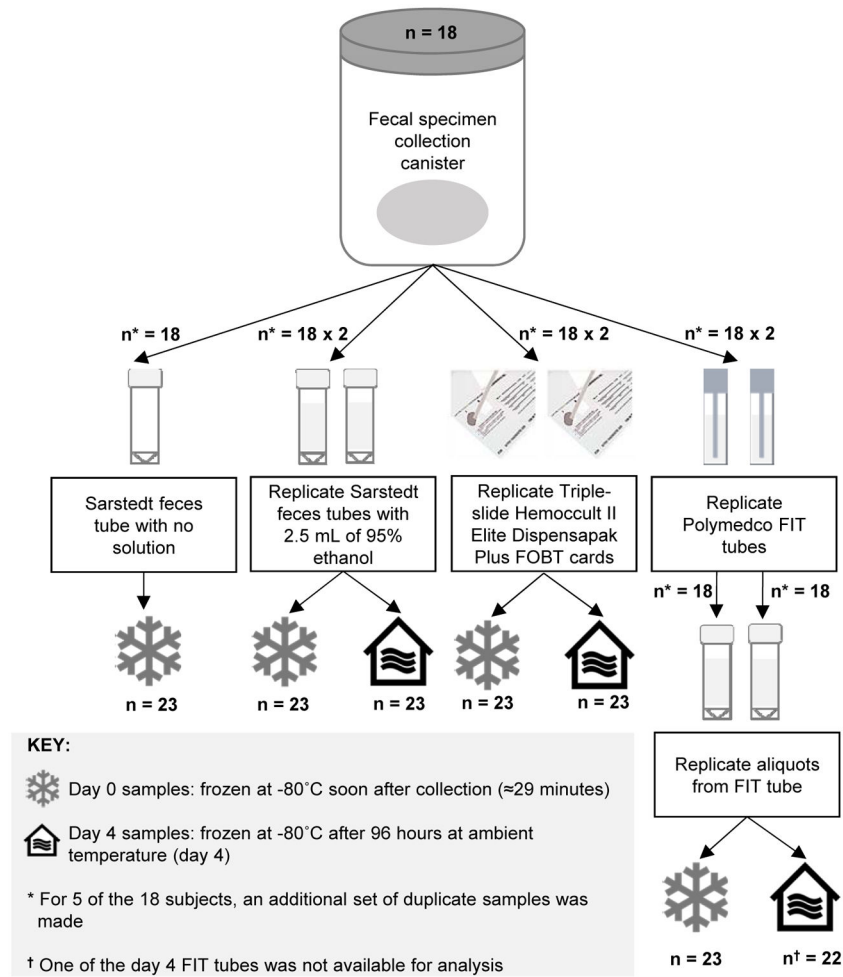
n = 18

Fecal specimen collection canister

n* = 18

n* = 18 x 2

n* = 18 x 2

n* = 18 x 2

Sarstedt feces tube with no solution

Replicate Sarstedt feces tubes with 2.5 mL of 95% ethanol

Replicate Triple-slide Hemoccult II Elite Dispensapak Plus FOBT cards

Replicate Polymedco FIT tubes

n* = 18

n* = 18

n = 23

n = 23

n = 23

n = 23

n = 23

KEY:

Day 0 samples: frozen at -80°C soon after collection (≈29 minutes)

Day 4 samples: frozen at -80°C after 96 hours at ambient temperature (day 4)

* For 5 of the 18 subjects, an additional set of duplicate samples was made

† One of the day 4 FIT tubes was not available for analysis

Replicate aliquots from FIT tube

n = 23

n† = 22